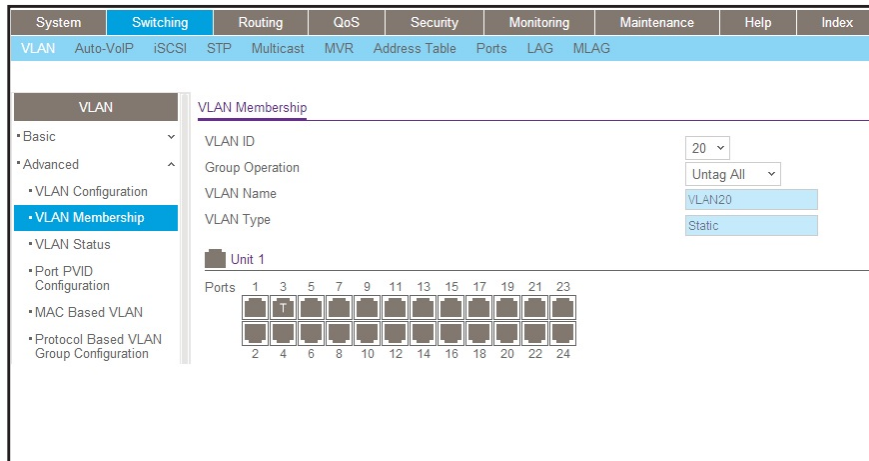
System Switching Routing QoS Security Monitoring Maintenance Help Index

VLAN Auto-VoIP iSCSI STP Multicast MVR Address Table Ports LAG MLAG

VLAN

• Basic

• Advanced

• VLAN Configuration

• VLAN Membership

• VLAN Status

• Port PVID Configuration

• MAC Based VLAN

• Protocol Based VLAN Group Configuration

VLAN Membership

VLAN ID 20

Group Operation Untag All

VLAN Name VLAN20

VLAN Type Static

Unit 1

Ports 1 3 5 7 9 11 13 15 17 19 21 23

T

2 4 6 8 10 12 14 16 18 20 22 24